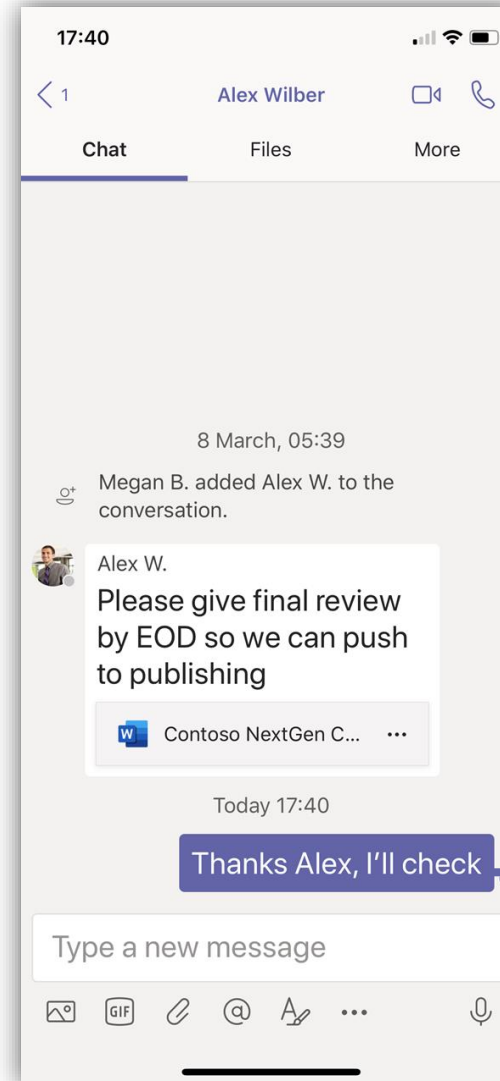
17:40

1

Alex Wilber

Chat

Files

More

8 March, 05:39

Megan B. added Alex W. to the conversation.

Alex W.

Please give final review by EOD so we can push to publishing

Contoso NextGen C...

Today 17:40

Thanks Alex, I'll check

Type a new message

GIF